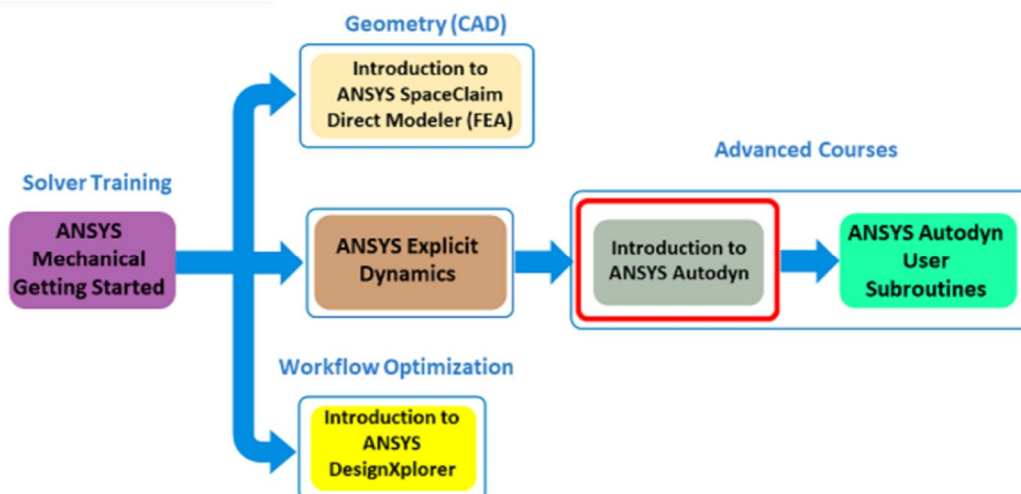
Geometry (CAD)

Introduction to ANSYS SpaceClaim Direct Modeler (FEA)

Advanced Courses

Solver Training

ANSYS Mechanical Getting Started

ANSYS Explicit Dynamics

Introduction to ANSYS Autodyn

ANSYS Autodyn User Subroutines

Workflow Optimization

Introduction to ANSYS DesignXplorer